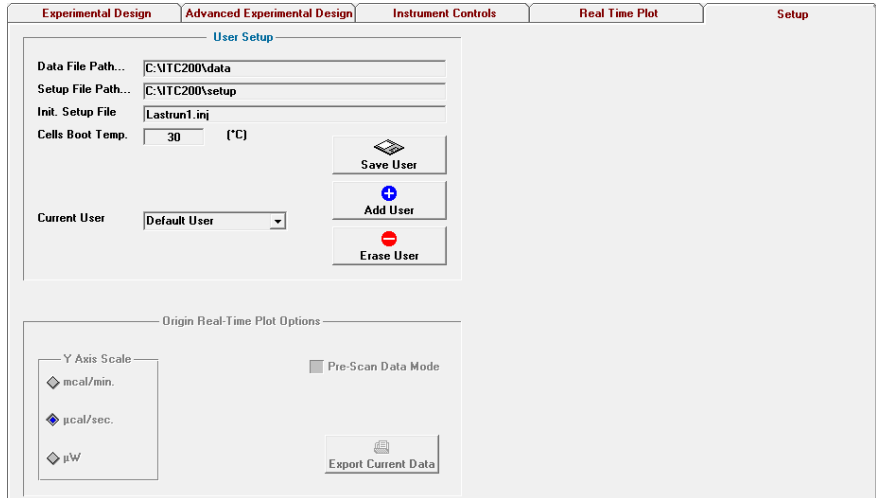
Experimental Design | Advanced Experimental Design | Instrument Controls | Real Time Plot | Setup

User Setup

Data File Path... C:\ITC200\data

Setup File Path... C:\ITC200\setup

Init. Setup File Lastrun1.inj

Cells Boot Temp. 30 (°C)

Save User

Add User

Current User Default User

Erase User

Origin Real-Time Plot Options

Y Axis Scale

mcal/min.

µcal/sec.

µW

Pre-Scan Data Mode

Export Current Data